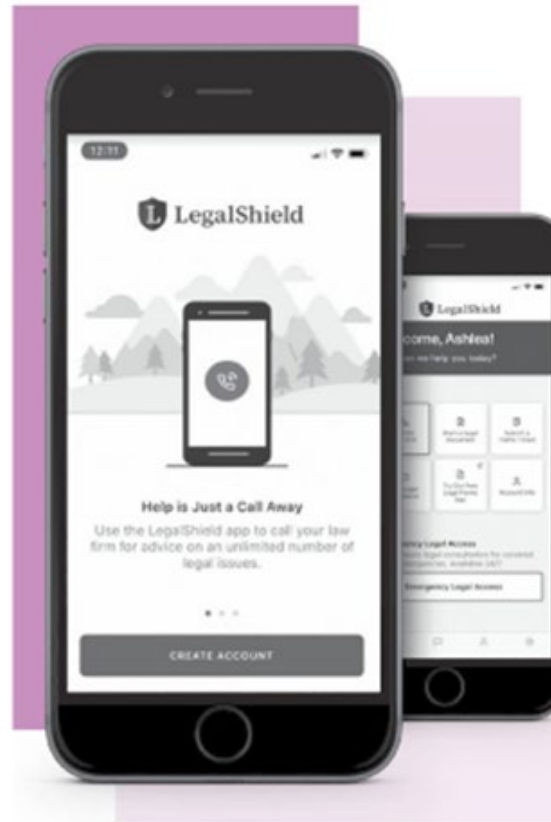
12:11

LegalShield

Help is Just a Call Away

Use the LegalShield app to call your law firm for advice on an unlimited number of legal issues.

CREATE ACCOUNT

LegalShield

come, Ashlea!

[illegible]

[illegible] Legal Access

Emergency Legal Access